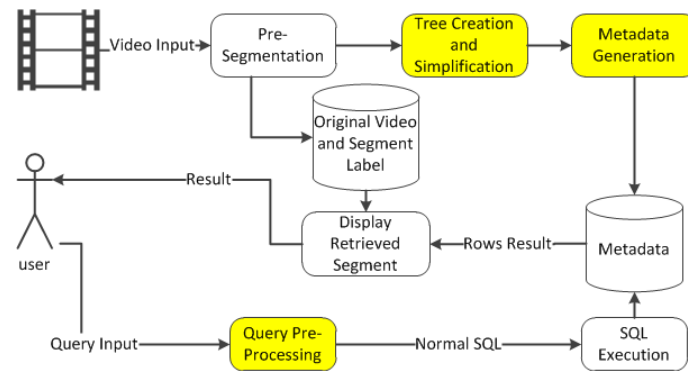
Video Input

Pre-Segmentation

Tree Creation and Simplification

Metadata Generation

Original Video and Segment Label

Result

Display Retrieved Segment

Rows Result

Metadata

user

Query Input

Query Pre-Processing

Normal SQL

SQL Execution